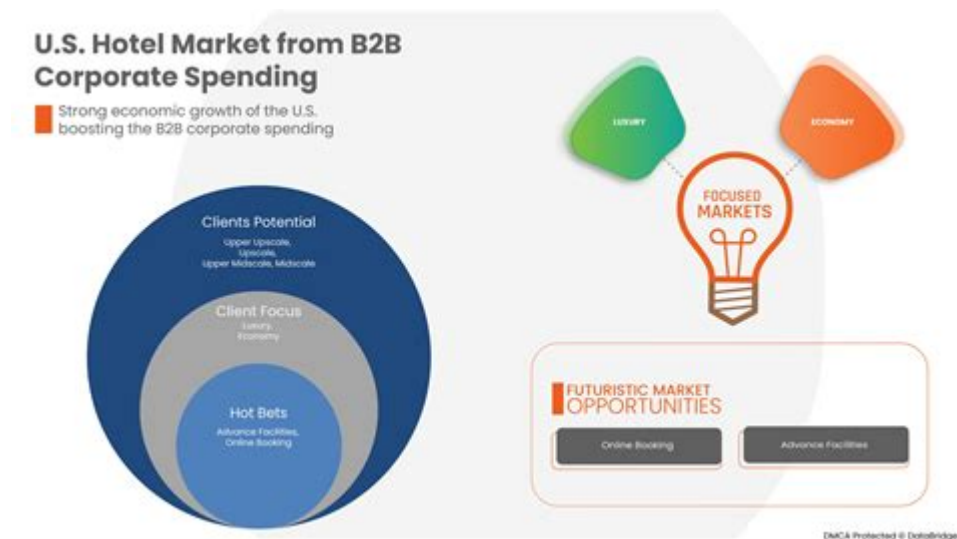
U.S. Hotel Market from B2B Corporate Spending

Strong economic growth of the U.S. boosting the B2B corporate spending

LUXURY

ECONOMY

FOCUSED MARKETS

Clients Potential
Upper Upscale, Upscale, Upper Midscale, Midscale

Client Focus
Luxury, Economy

Hot Bets
Advance Facilities, Online Booking

FUTURISTIC MARKET OPPORTUNITIES

Online Booking

Advance Facilities

DMCA Protected © DataBridge